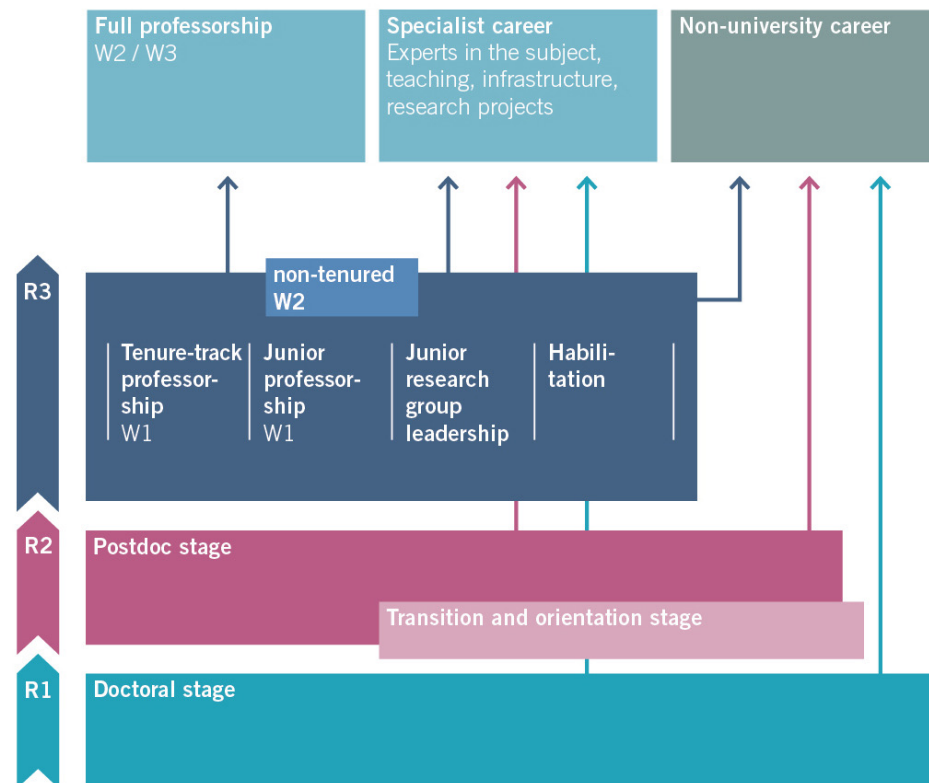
Full professorship
W2 / W3

Specialist career
Experts in the subject, teaching, infrastructure, research projects

Non-university career

R3

non-tenured
W2

Tenure-track professorship
W1

Junior professorship
W1

Junior research group leadership

Habilitation

R2

Postdoc stage

Transition and orientation stage

R1

Doctoral stage